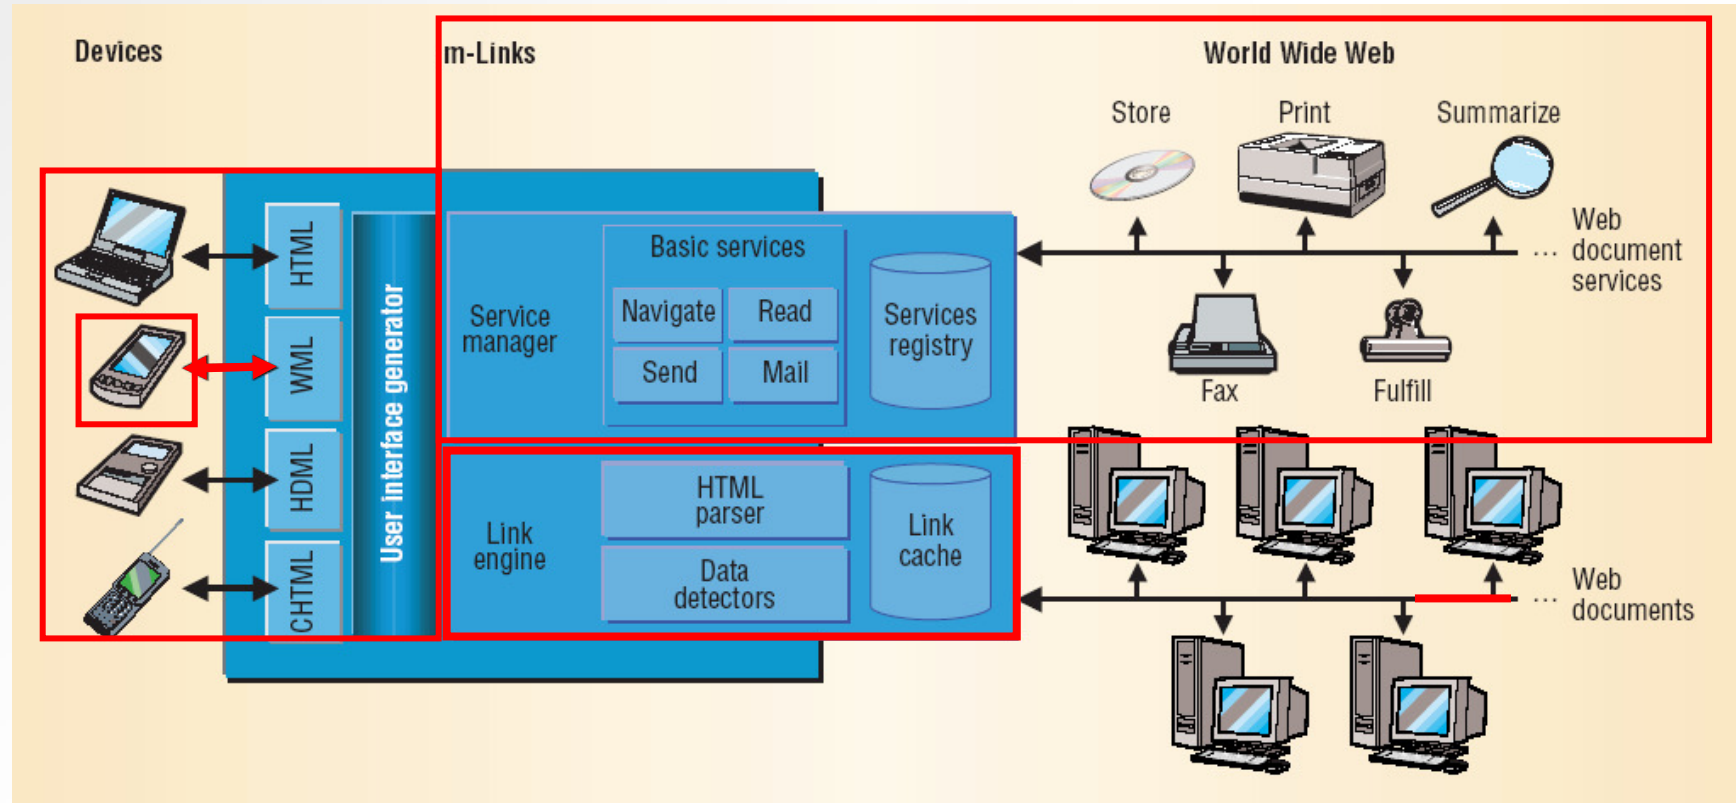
Devices

m-Links

World Wide Web

Store

Print

Summarize

HTML

WML

HDML

CHTML

User interface generator

Service manager

Basic services

Navigate

Read

Send

Mail

Services registry

... Web document services

Fax

Fulfill

Link engine

HTML parser

Data detectors

Link cache

... Web documents